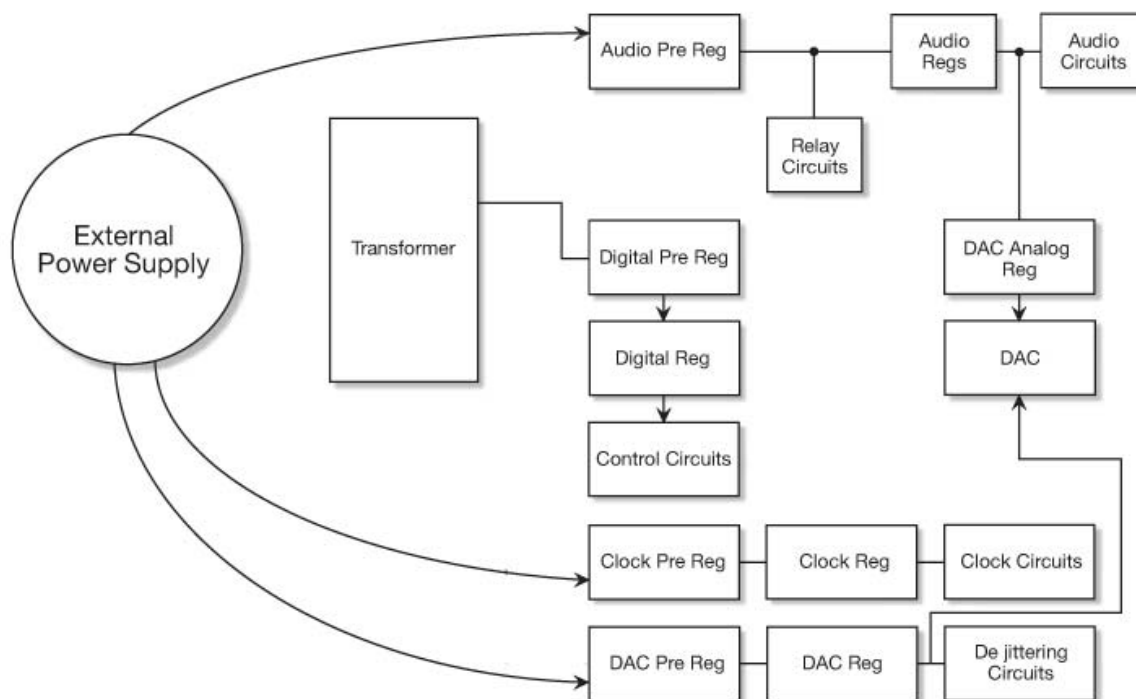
Audio Pre Reg

Audio Regs

Audio Circuits

Relay Circuits

External Power Supply

Transformer

Digital Pre Reg

DAC Analog Reg

Digital Reg

DAC

Control Circuits

Clock Pre Reg

Clock Reg

Clock Circuits

DAC Pre Reg

DAC Reg

De jittering Circuits